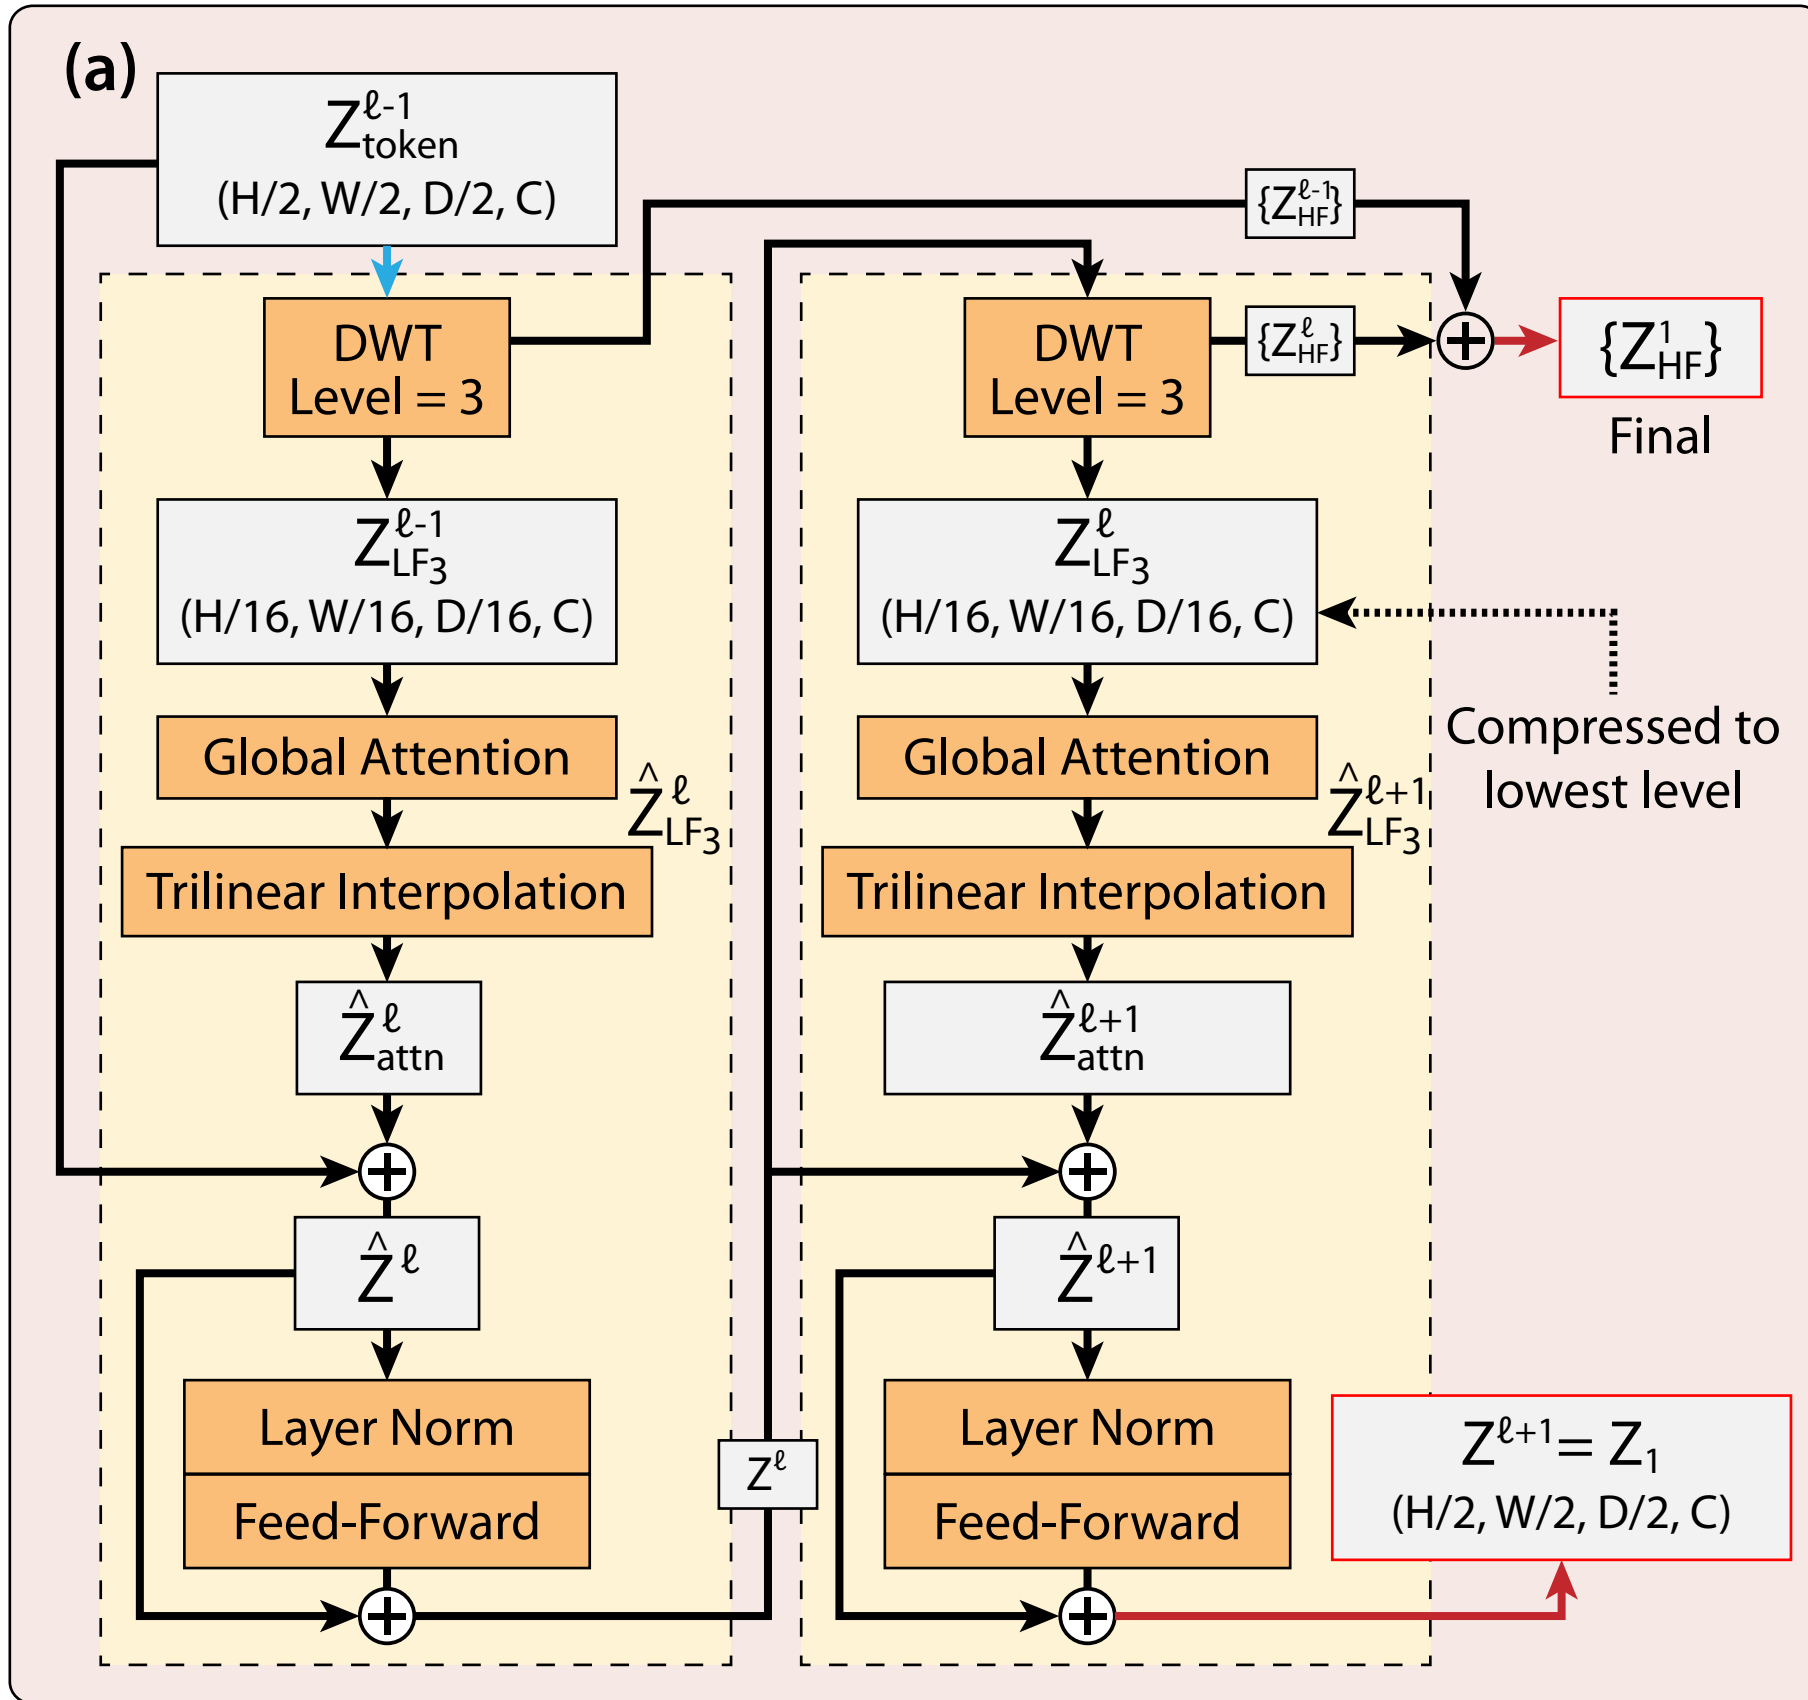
(a)

$Z^{\ell-1}_{token}$
(H/2, W/2, D/2, C)

$\{Z^{\ell-1}_{HF}\}$

DWT
Level = 3

$Z^{\ell-1}_{LF_3}$
(H/16, W/16, D/16, C)

Global Attention

$\hat{Z}^{\ell}_{LF_3}$

Trilinear Interpolation

$\hat{Z}^{\ell}_{attn}$

$\hat{Z}^{\ell}$

Layer Norm

Feed-Forward

$Z^{\ell}$

DWT
Level = 3

$\{Z^{\ell}_{HF}\}$

$\{Z^{1}_{HF}\}$
Final

$Z^{\ell}_{LF_3}$
(H/16, W/16, D/16, C)

Compressed to lowest level

Global Attention

$\hat{Z}^{\ell+1}_{LF_3}$

Trilinear Interpolation

$\hat{Z}^{\ell+1}_{attn}$

$\hat{Z}^{\ell+1}$

Layer Norm

Feed-Forward

$Z^{\ell+1} = Z_1$
(H/2, W/2, D/2, C)